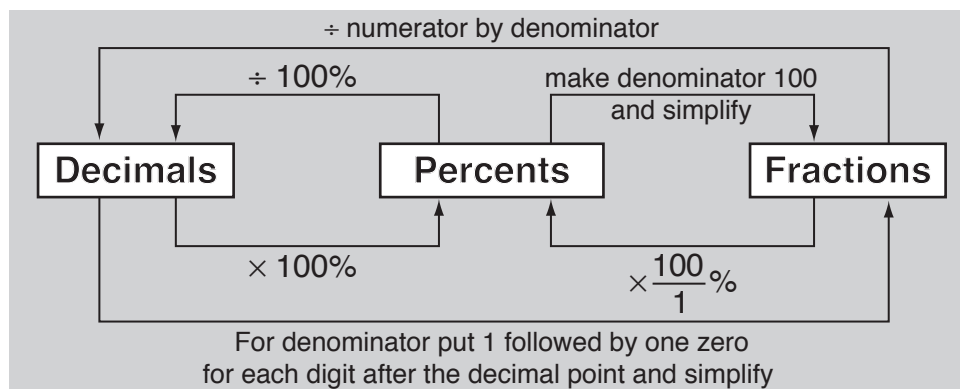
÷ numerator by denominator

÷ 100%

make denominator 100 and simplify

Decimals

Percents

Fractions

× 100%

$\times \frac{100}{1}\%$

For denominator put 1 followed by one zero for each digit after the decimal point and simplify